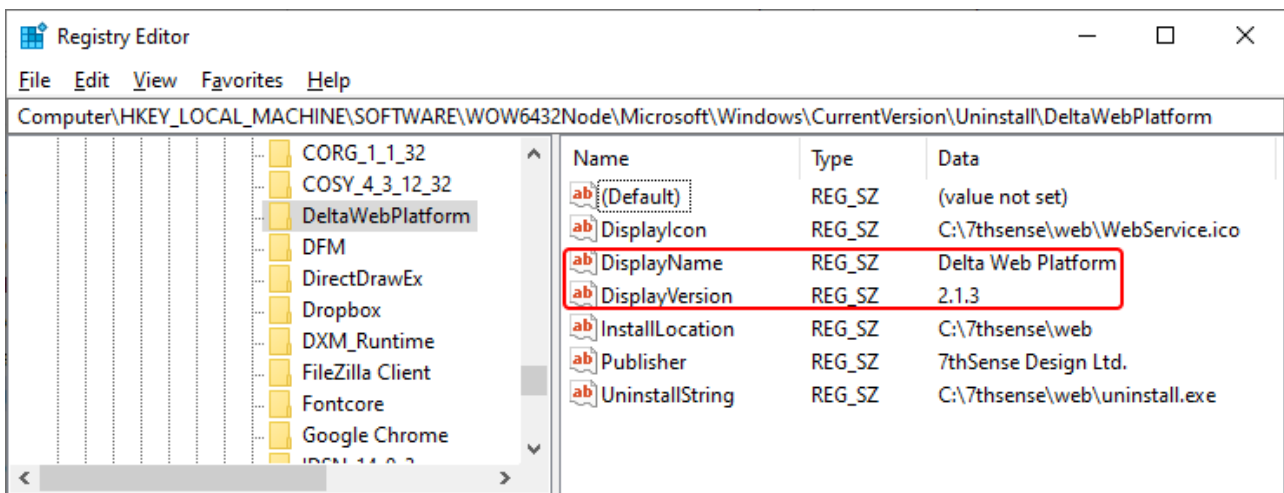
Registry Editor

File Edit View Favorites Help

Computer\HKEY_LOCAL_MACHINE\SOFTWARE\WOW6432Node\Microsoft\Windows\CurrentVersion\Uninstall\DeltaWebPlatform

CORG_1_1_32
COSY_4_3_12_32
DeltaWebPlatform
DFM
DirectDrawEx
Dropbox
DXM_Runtime
FileZilla Client
Fontcore
Google Chrome
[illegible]

| Name | Type | Data |
|---|---|---|
| ab (Default) | REG_SZ | (value not set) |
| ab DisplayIcon | REG_SZ | C:\7thsense\web\WebService.ico |
| ab DisplayName | REG_SZ | Delta Web Platform |
| ab DisplayVersion | REG_SZ | 2.1.3 |
| ab InstallLocation | REG_SZ | C:\7thsense\web |
| ab Publisher | REG_SZ | 7thSense Design Ltd. |
| ab UninstallString | REG_SZ | C:\7thsense\web\uninstall.exe |